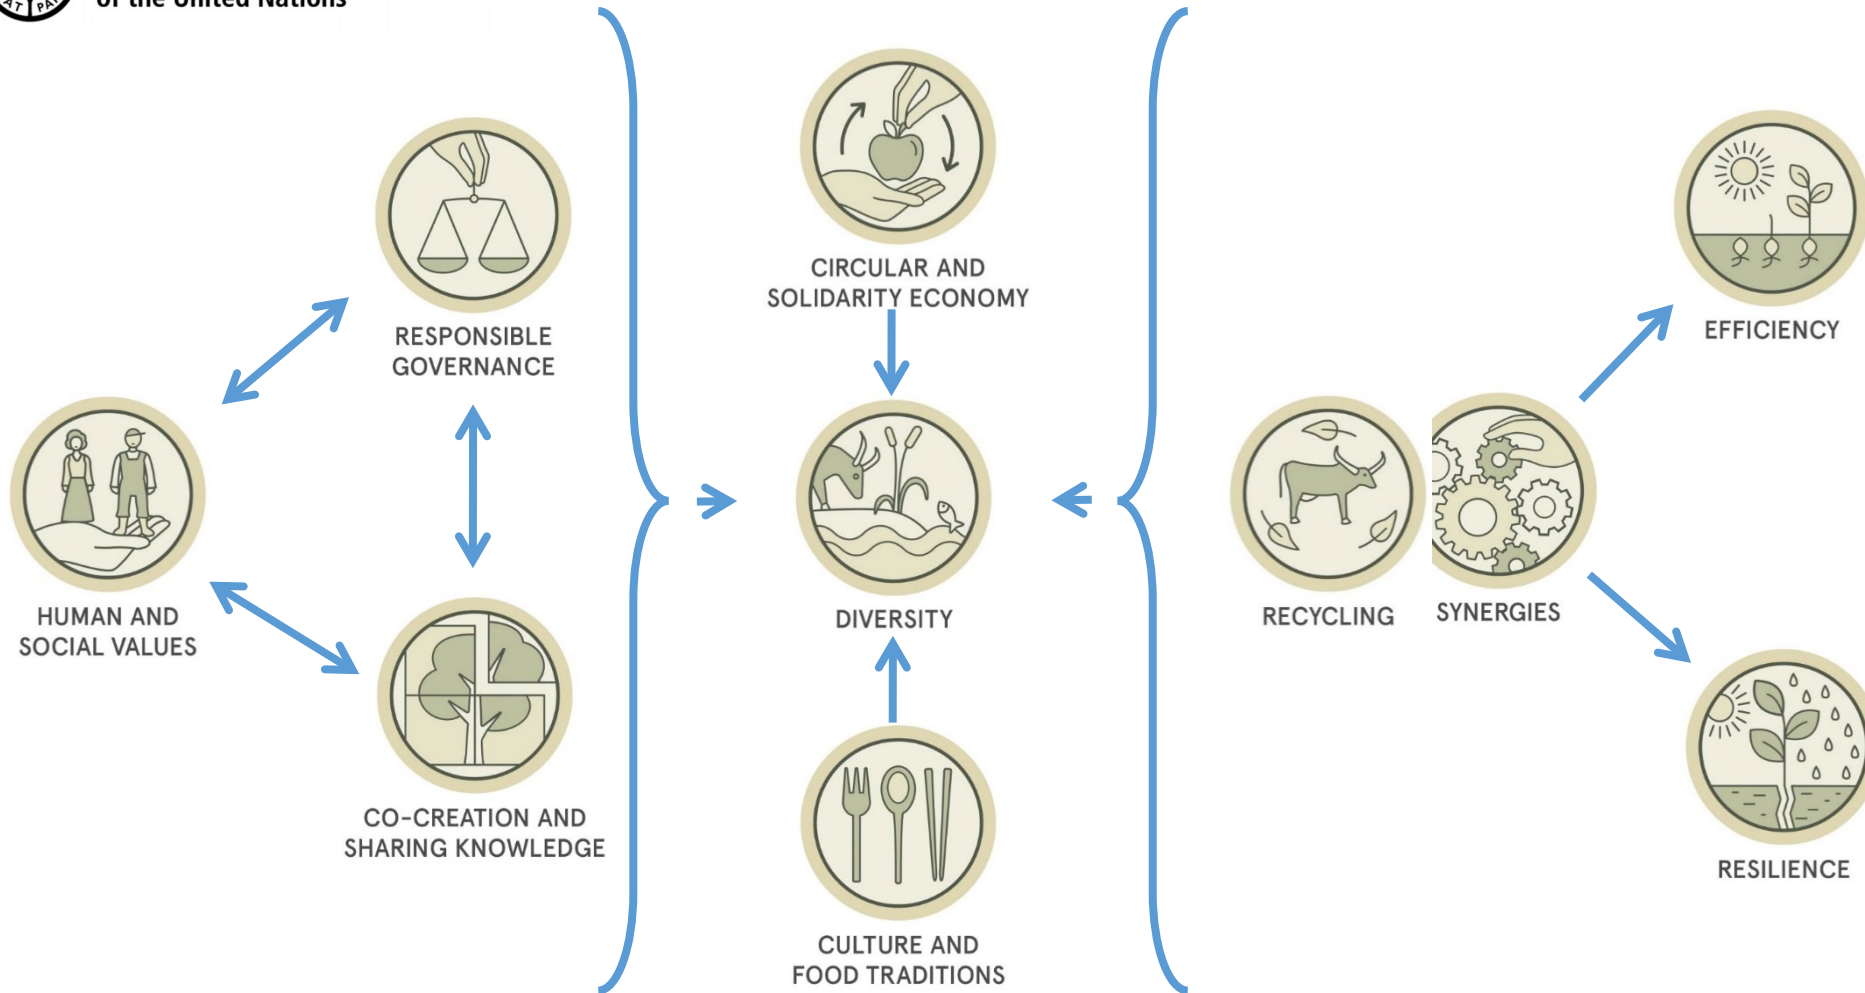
of the United Nations

RESPONSIBLE GOVERNANCE

HUMAN AND SOCIAL VALUES

CO-CREATION AND SHARING KNOWLEDGE

CIRCULAR AND SOLIDARITY ECONOMY

DIVERSITY

CULTURE AND FOOD TRADITIONS

EFFICIENCY

RECYCLING

SYNERGIES

RESILIENCE